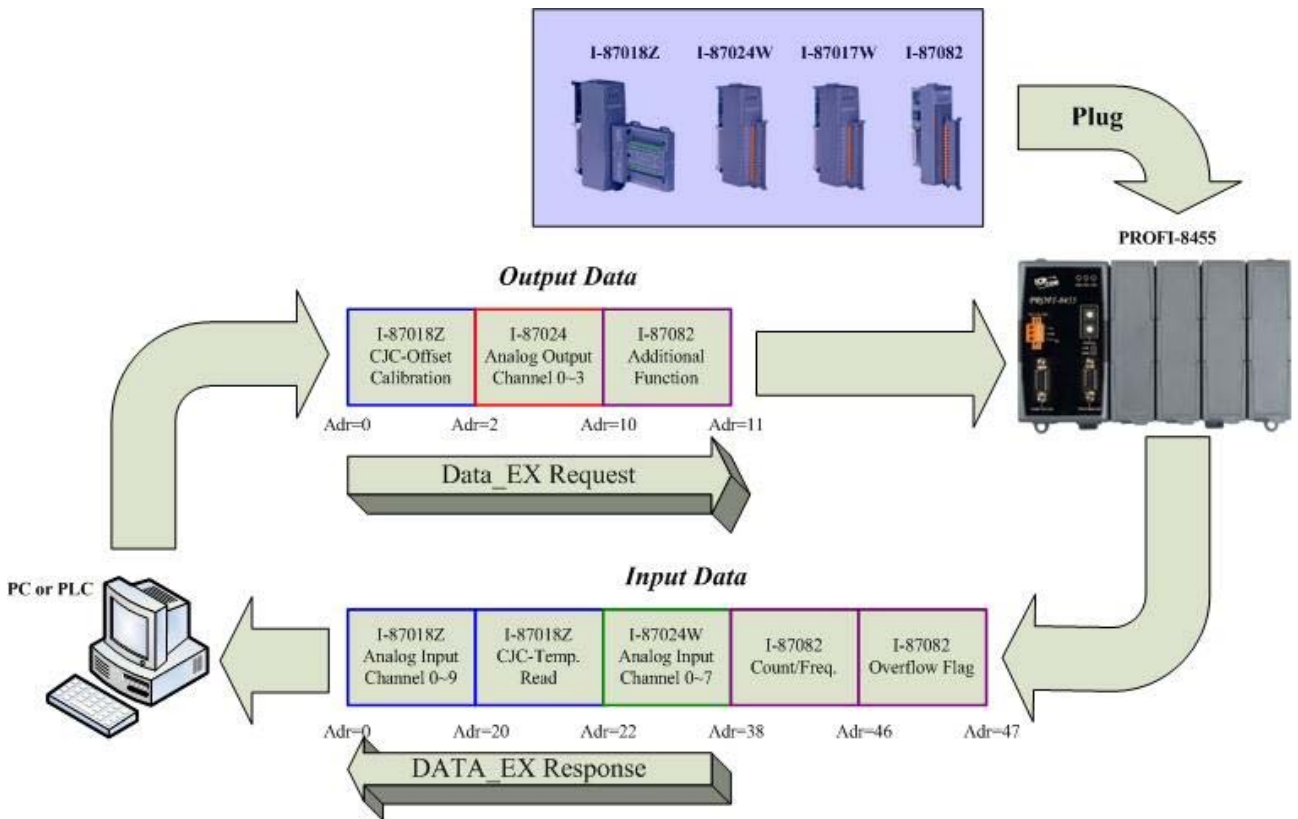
I-87018Z I-87024W I-87017W I-87082

Plug

PROFI-8455

Output Data

| I-87018Z CJC-Offset Calibration | I-87024 Analog Output Channel 0~3 | I-87082 Additional Function |
|---|---|---|

Adr=0 Adr=2 Adr=10 Adr=11

Data_EX Request

Input Data

PC or PLC

| I-87018Z Analog Input Channel 0~9 | I-87018Z CJC-Temp. Read | I-87024W Analog Input Channel 0~7 | I-87082 Count/Freq. | I-87082 Overflow Flag |
|---|---|---|---|---|

Adr=0 Adr=20 Adr=22 Adr=38 Adr=46 Adr=47

DATA_EX Response